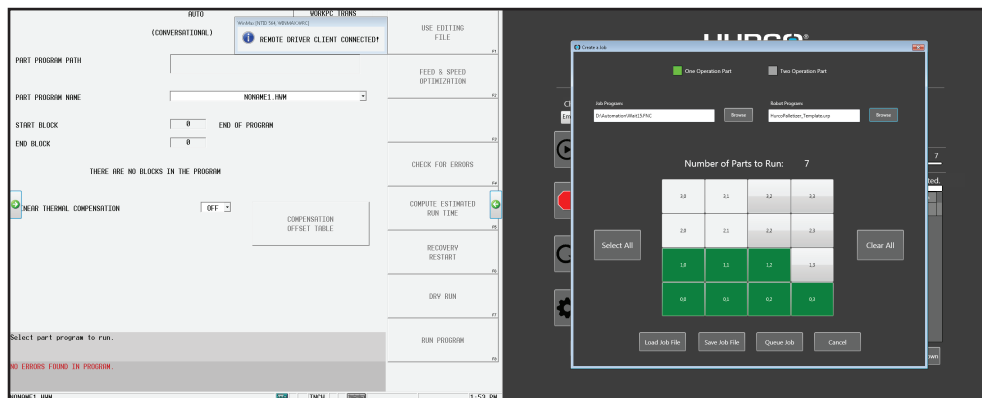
AUTO

(CONVERSATIONAL)

WORKPC TRANS

WinMax (NTID 564, WINMAXCARE)

REMOTE DRIVER CLIENT CONNECTED!

USE EDITING FILE

F1

PART PROGRAM PATH

FEED & SPEED OPTIMIZATION

F2

PART PROGRAM NAME

NONAME1.HWM

START BLOCK 0 END OF PROGRAM

END BLOCK 0

F3

CHECK FOR ERRORS

THERE ARE NO BLOCKS IN THE PROGRAM

F4

COMPUTE ESTIMATED RUN TIME

NEAR THERMAL COMPENSATION OFF

COMPENSATION OFFSET TABLE

F5

RECOVERY RESTART

F6

DRY RUN

F7

Select part program to run.

RUN PROGRAM

F8

NO ERRORS FOUND IN PROGRAM.

NONAME1.HWM

INCH

1:53 PM

HURCO®

Create a Job

One Operation Part

Two Operation Part

Job Program

D:\Automation\Rect15.PNC

Browse

Robot Program

HurcoPalletizer_Template.urp

Browse

Number of Parts to Run: 7

| 3.0 | 3.1 | 3.2 | 3.3 |
|---|---|---|---|
| 2.0 | 2.1 | 2.2 | 2.3 |
| 1.0 | 1.1 | 1.2 | 1.3 |
| 0.0 | 0.1 | 0.2 | 0.3 |

Select All

Clear All

Load Job File

Save Job File

Queue Job

Cancel

7

ted.

own